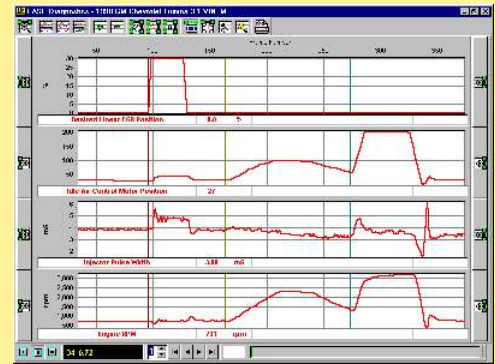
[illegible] Diagnostics - 1998 GM Chevrolet Lumina 3.1 VIN M

50 100 150 200 250 300 350

%
25
20
15
10
5
0

Desired Linear EGR Position 0.0 %

200
150
100
50
0

Idle Air Control Motor Position 27

mS
5
4
3
2
1

Injector Pulse Width 3.08 mS

rpm
3,000
2,500
2,000
1,500
1,000
500

Engine RPM 731 rpm

34 6.72